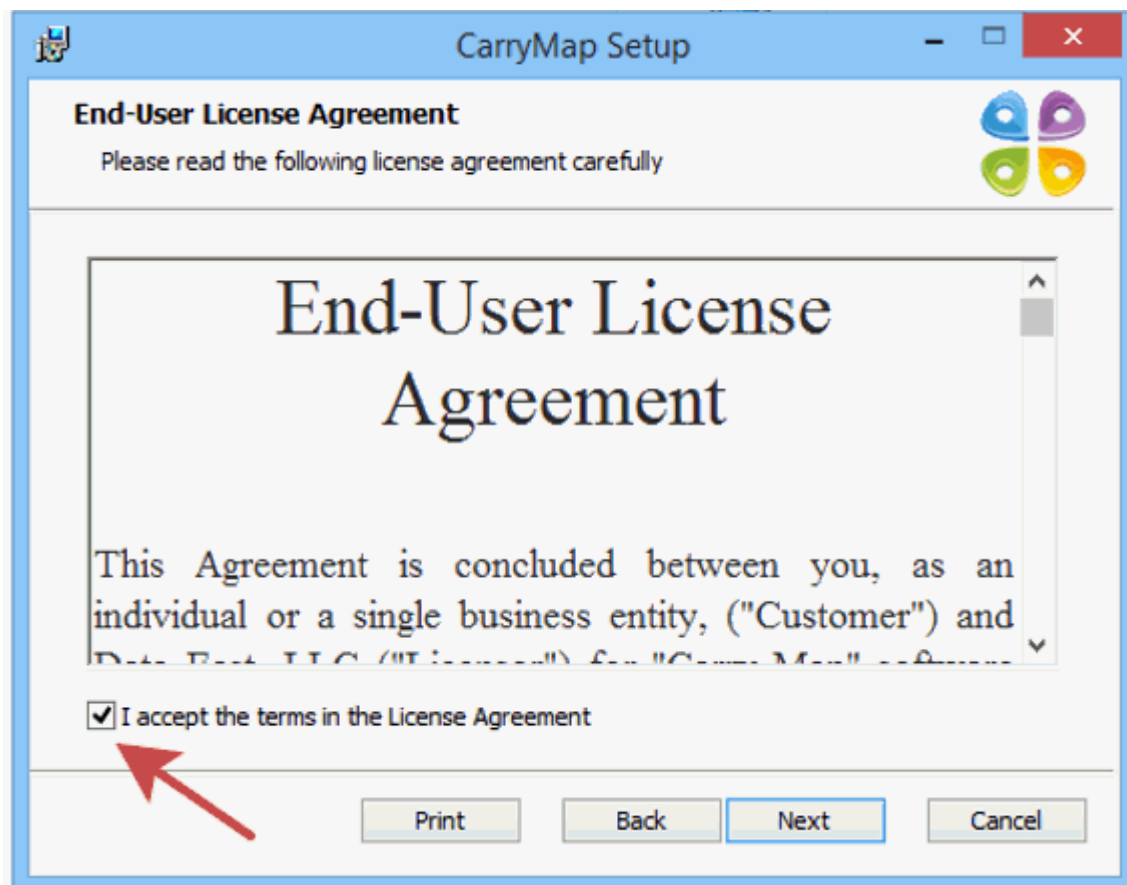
CarryMap Setup

End-User License Agreement

Please read the following license agreement carefully

End-User License Agreement

This Agreement is concluded between you, as an individual or a single business entity, ("Customer") and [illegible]

I accept the terms in the License Agreement

Print Back Next Cancel